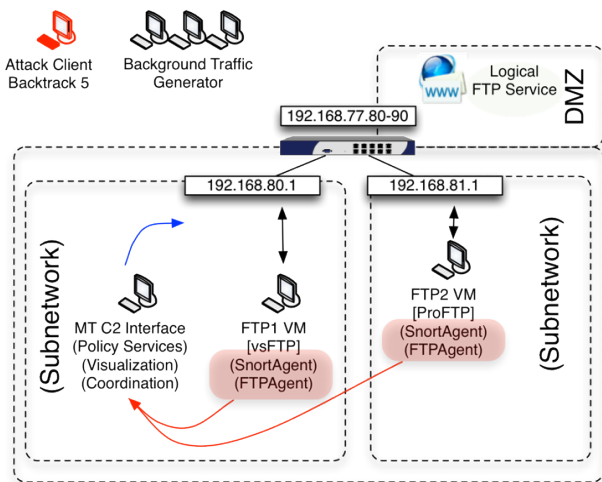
Attack Client
Backtrack 5

Background Traffic
Generator

www

Logical
FTP Service

DMZ

192.168.77.80-90

192.168.80.1

192.168.81.1

(Subnetwork)

MT C2 Interface
(Policy Services)
(Visualization)
(Coordination)

FTP1 VM
[vsFTP]
(SnortAgent)
(FTPAgent)

FTP2 VM
[ProFTP]
(SnortAgent)
(FTPAgent)

(Subnetwork)